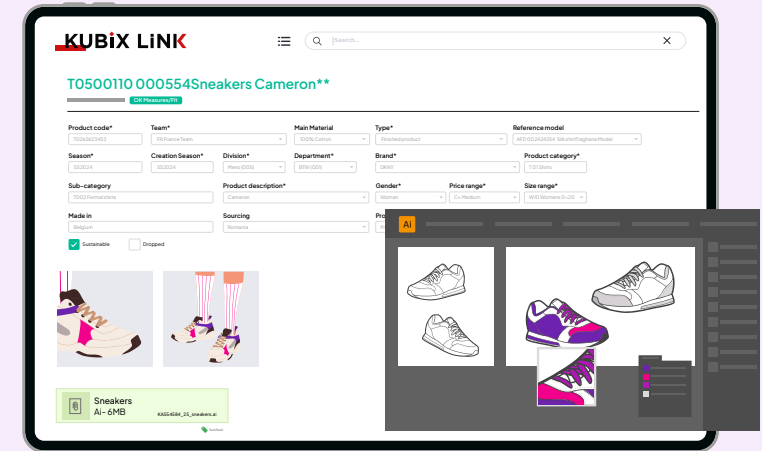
KUBIX LINK

Search...

T0500110 000554Sneakers Cameron**

OK Measures/Fit

Product code*
T0262623423

Team*
FR France Team

Main Material
100% Cotton

Type*
Finished product

Reference model
AKS 0024242854 Silk shirt/Sagitanie Model

Season*
SS2024

Creation Season*
SS2024

Division*
Mens (DOD)

Department*
BRW (000)

Brand*
OKNY

Product category*
T 01 Shirts

Sub-category
T003 Formal shirts

Product description*
Cameron

Gender*
Women

Price range*
C+ Medium

Size range*
W10 Womens 6-20

Made in
Belgium

Sourcing
Romania

Pro

Sustainable

Dropped

Sneakers
Ai- 6MB
KAS545B6_25_sneakers.ai

Ai